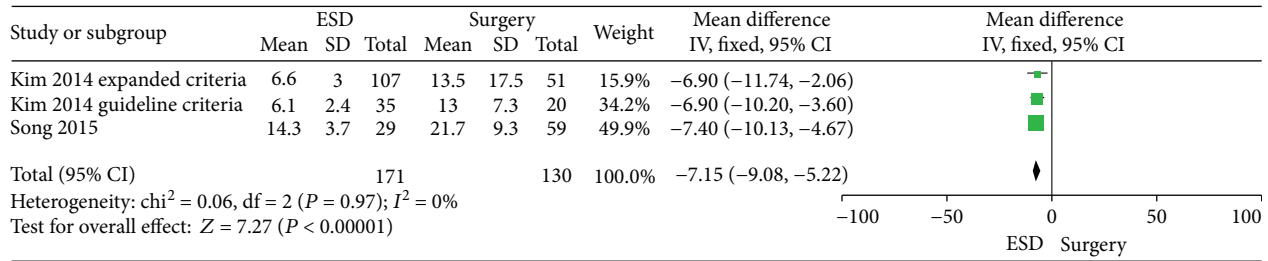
| Study or subgroup | ESD Mean | ESD SD | ESD Total | Surgery Mean | Surgery SD | Surgery Total | Weight | Mean difference IV, fixed, 95% CI |
|---|---|---|---|---|---|---|---|---|
| Kim 2014 expanded criteria | 6.6 | 3 | 107 | 13.5 | 17.5 | 51 | 15.9% | −6.90 (−11.74, −2.06) |
| Kim 2014 guideline criteria | 6.1 | 2.4 | 35 | 13 | 7.3 | 20 | 34.2% | −6.90 (−10.20, −3.60) |
| Song 2015 | 14.3 | 3.7 | 29 | 21.7 | 9.3 | 59 | 49.9% | −7.40 (−10.13, −4.67) |
| Total (95% CI) | | | 171 | | | 130 | 100.0% | −7.15 (−9.08, −5.22) |

Heterogeneity: $\text{chi}^2 = 0.06$, df = 2 ($P = 0.97$); $I^2 = 0\%$
Test for overall effect: $Z = 7.27$ ($P < 0.00001$)

Mean difference
IV, fixed, 95% CI

−100 −50 0 50 100

ESD Surgery